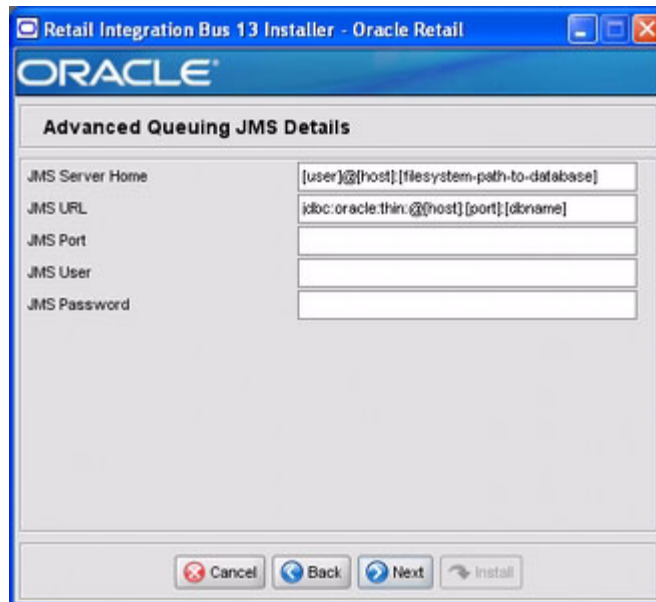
Retail Integration Bus 13 Installer - Oracle Retail

ORACLE

Advanced Queuing JMS Details

JMS Server Home [user]@[host]:[filesystem-path-to-database]

JMS URL jdbc:oracle:thin:@[host]:[port]:[dbname]

JMS Port

JMS User

JMS Password

Cancel Back Next Install